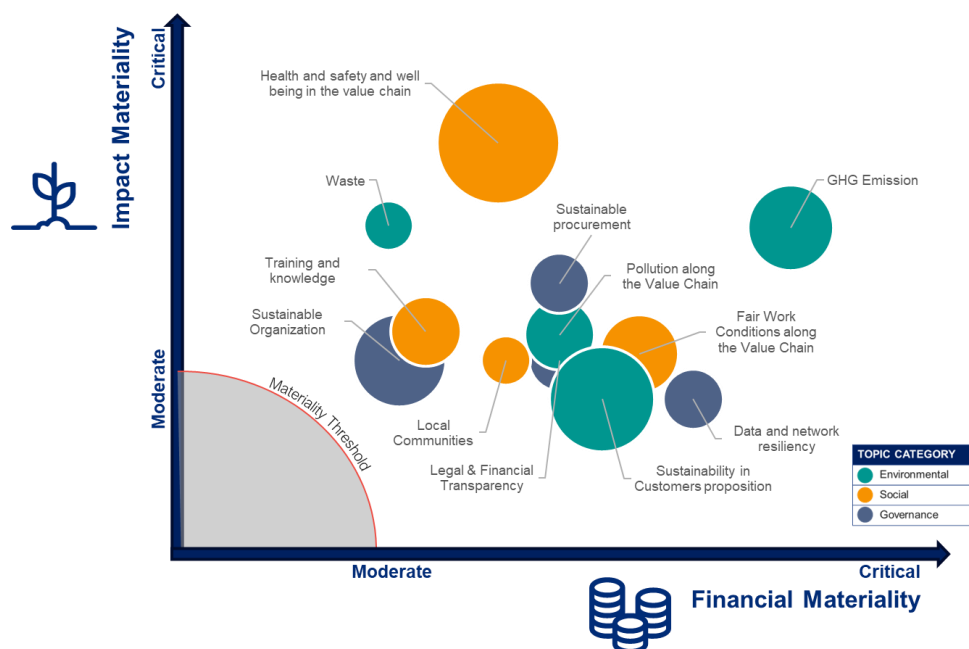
Impact Materiality

Critical

Moderate

Health and safety and well being in the value chain

Waste

GHG Emission

Sustainable procurement

Training and knowledge

Pollution along the Value Chain

Sustainable Organization

Fair Work Conditions along the Value Chain

Materiality Threshold

Local Communities

Data and network resiliency

Legal & Financial Transparency

Sustainability in Customers proposition

TOPIC CATEGORY
Environmental
Social
Governance

Moderate

Critical

Financial Materiality